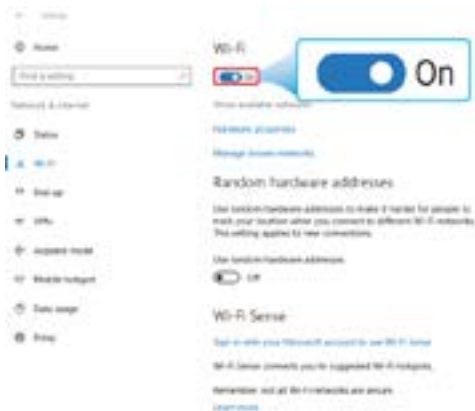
← Settings

Home

Find a setting

Network & Internet

Status

Wi-Fi

Dial-up

VPN

Airplane mode

Mobile hotspot

Data usage

Proxy

Wi-Fi

On

Show available networks

Hardware properties

Manage known networks

Random hardware addresses

Use random hardware addresses to make it harder for people to track your location when you connect to different Wi-Fi networks. This setting applies to new connections.

Use random hardware addresses

Off

Wi-Fi Sense

Sign in with your Microsoft account to use Wi-Fi Sense

Wi-Fi Sense connects you to suggested Wi-Fi hotspots.

Remember, not all Wi-Fi networks are secure.

Learn more